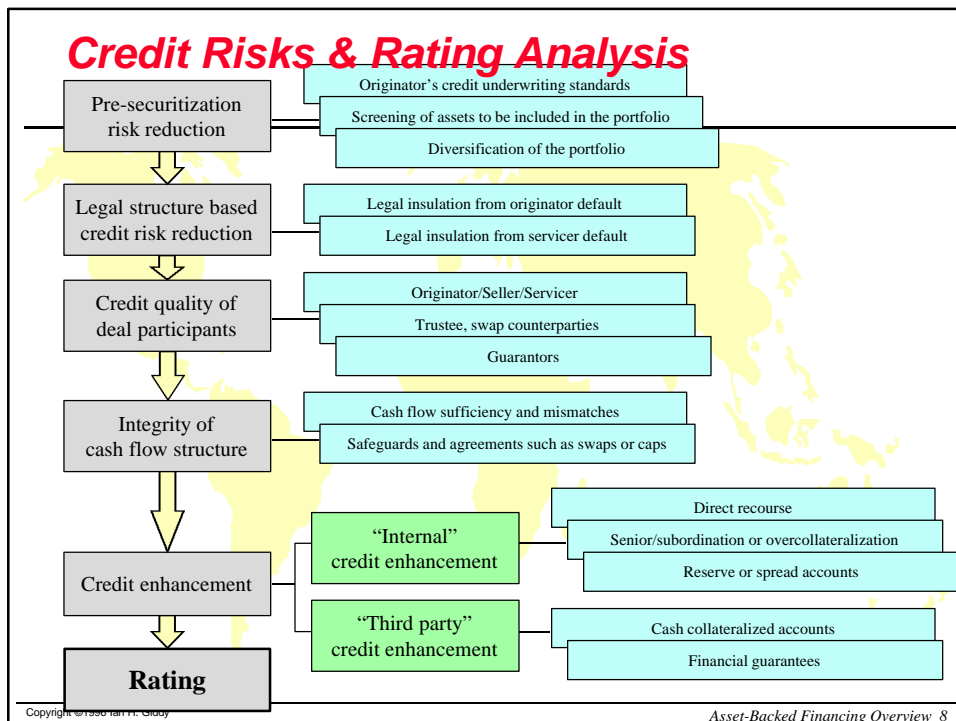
Credit Risks & Rating Analysis

Pre-securitization risk reduction

Originator's credit underwriting standards

Screening of assets to be included in the portfolio

Diversification of the portfolio

Legal structure based credit risk reduction

Legal insulation from originator default

Legal insulation from servicer default

Credit quality of deal participants

Originator/Seller/Servicer

Trustee, swap counterparties

Guarantors

Integrity of cash flow structure

Cash flow sufficiency and mismatches

Safeguards and agreements such as swaps or caps

Credit enhancement

"Internal" credit enhancement

Direct recourse

Senior/subordination or overcollateralization

Reserve or spread accounts

"Third party" credit enhancement

Cash collateralized accounts

Financial guarantees

Rating

Copyright ©1998 Ian H. Giddy

Asset-Backed Financing Overview 8